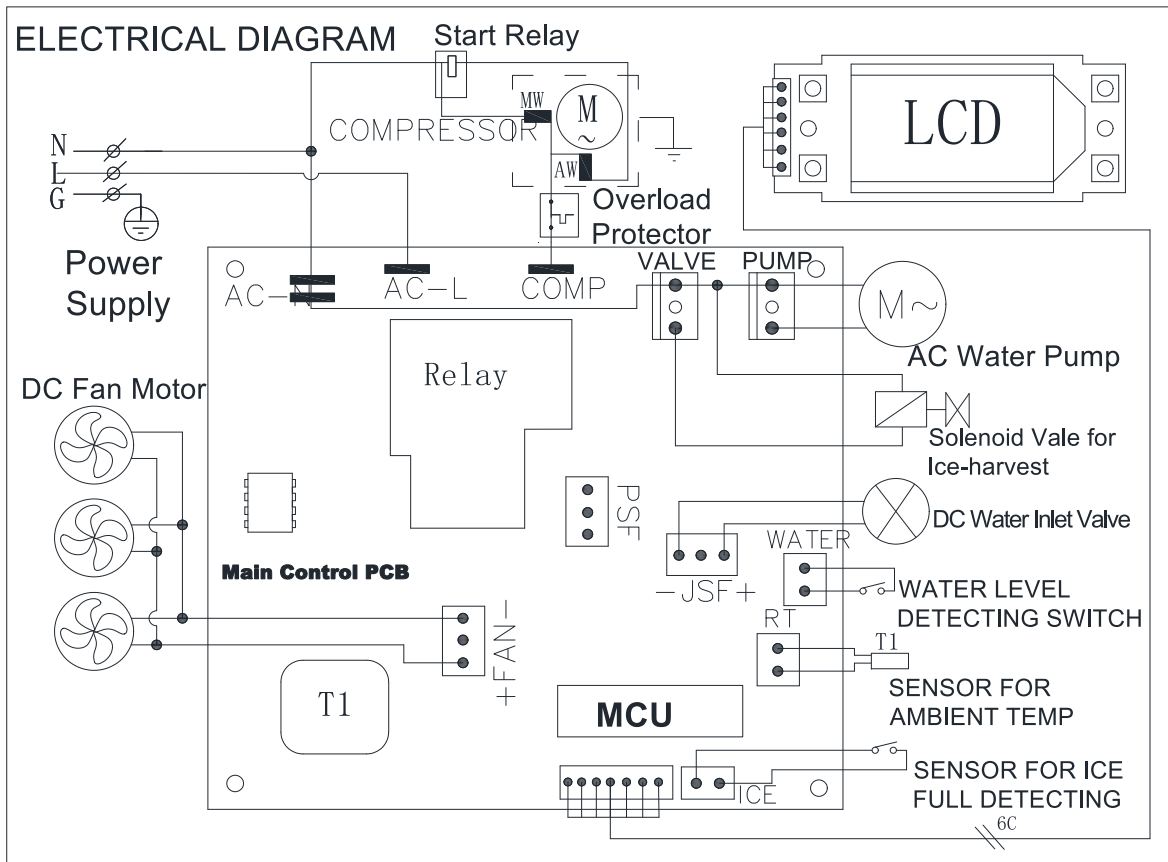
ELECTRICAL DIAGRAM

Start Relay

MW

M

AW

COMPRESSOR

LCD

N
L
G

Overload Protector

Power Supply

AC−N

AC−L

COMP

VALVE

PUMP

M~

AC Water Pump

Relay

DC Fan Motor

Solenoid Vale for Ice-harvest

PSF

DC Water Inlet Valve

WATER

Main Control PCB

−JSF+

WATER LEVEL DETECTING SWITCH

+FAN−

RT

T1

SENSOR FOR AMBIENT TEMP

T1

MCU

SENSOR FOR ICE FULL DETECTING

ICE

6C